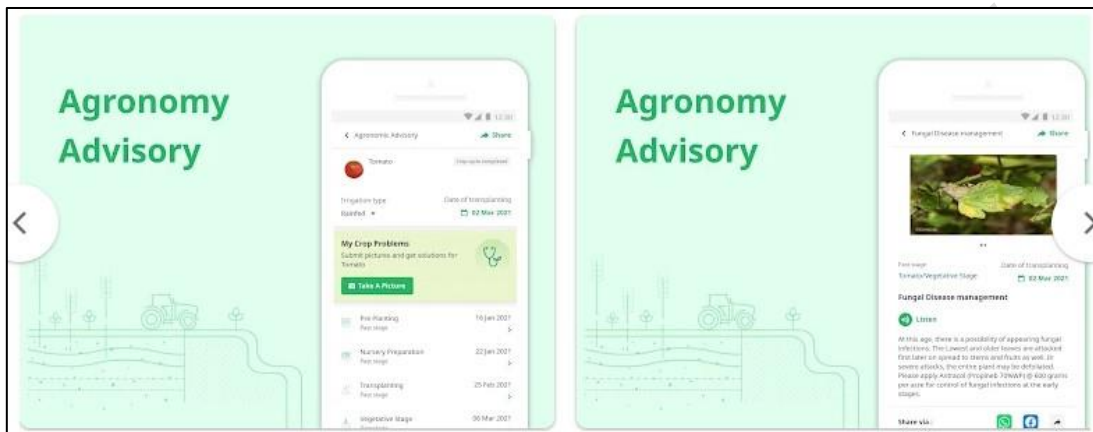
Agronomy Advisory

12:30

< Agronomic Advisory

Share

Tomato

Crop cycle completed

Irrigation type

Rainfed

Date of transplanting

02 Mar 2021

My Crop Problems

Submit pictures and get solutions for Tomato

Take A Picture

Pre Planting

Past stage

19 Jan 2021

Nursery Preparation

Past stage

22 Jan 2021

Transplanting

Past stage

25 Feb 2021

Vegetative Stage

30 Mar 2021

Agronomy Advisory

12:30

< Fungal Disease management

Share

Past stage

Tomato/Vegetative Stage

Date of transplanting

02 Mar 2021

Fungal Disease management

Listen

At this age, there is a possibility of appearing fungal infections. The Lowest and older leaves are attacked first later on spread to stems and fruits as well. In severe attacks, the entire plant may be defoliated. Please apply Antracol (Propineb 70%WP) @ 400 grams per acre for control of fungal infections at the early stages.

Share via :